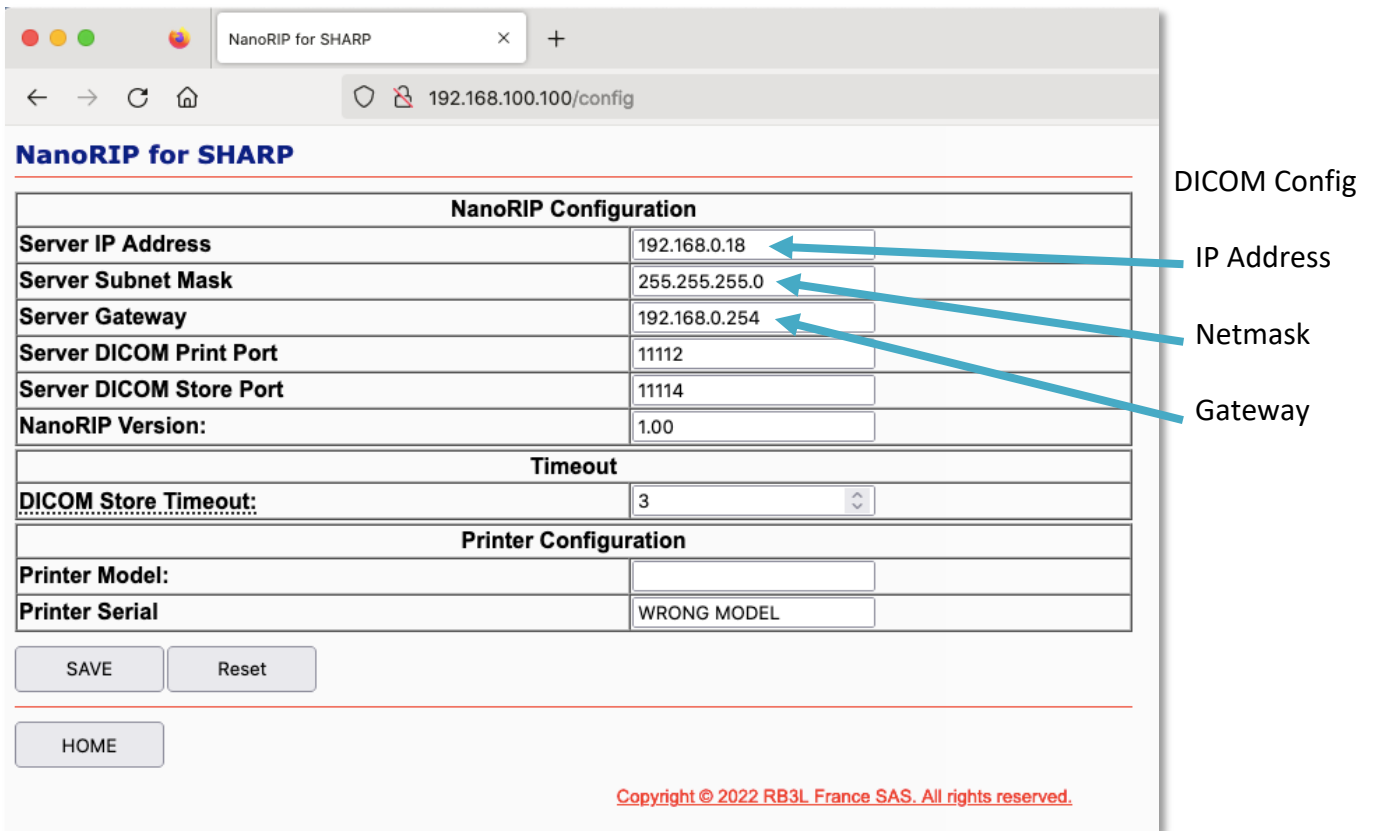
NanoRIP for SHARP ×
+
192.168.100.100/config

NanoRIP for SHARP

DICOM Config

| NanoRIP Configuration | |
|---|---|
| Server IP Address | 192.168.0.18 |
| Server Subnet Mask | 255.255.255.0 |
| Server Gateway | 192.168.0.254 |
| Server DICOM Print Port | 11112 |
| Server DICOM Store Port | 11114 |
| NanoRIP Version: | 1.00 |

IP Address

Netmask

Gateway

| Timeout | |
|---|---|
| DICOM Store Timeout: | 3 |

| Printer Configuration | |
|---|---|
| Printer Model: | |
| Printer Serial | WRONG MODEL |

SAVE Reset

HOME

Copyright © 2022 RB3L France SAS. All rights reserved.